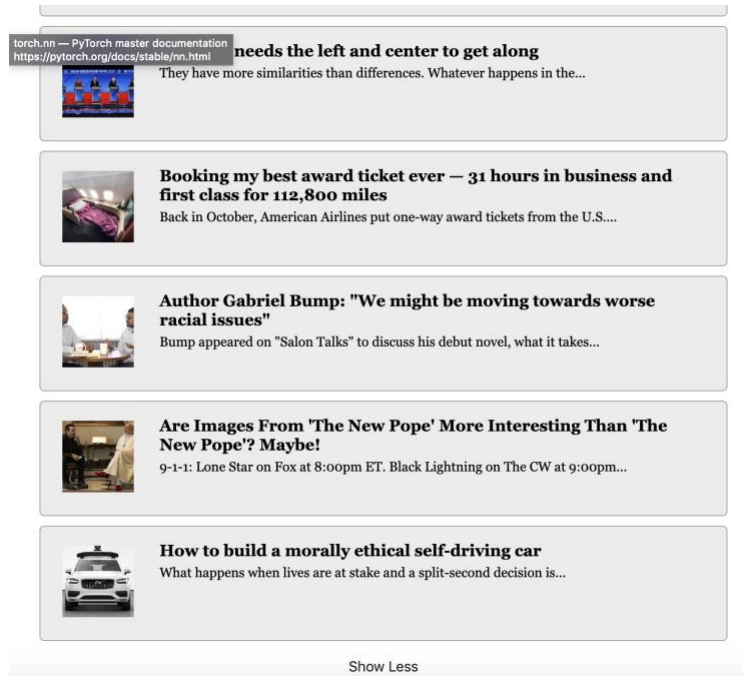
torch.nn — PyTorch master documentation
https://pytorch.org/docs/stable/nn.html

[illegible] needs the left and center to get along
They have more similarities than differences. Whatever happens in the...

Booking my best award ticket ever — 31 hours in business and first class for 112,800 miles
Back in October, American Airlines put one-way award tickets from the U.S....

Author Gabriel Bump: "We might be moving towards worse racial issues"
Bump appeared on "Salon Talks" to discuss his debut novel, what it takes...

Are Images From 'The New Pope' More Interesting Than 'The New Pope'? Maybe!
9-1-1: Lone Star on Fox at 8:00pm ET. Black Lightning on The CW at 9:00pm...

How to build a morally ethical self-driving car
What happens when lives are at stake and a split-second decision is...

Show Less